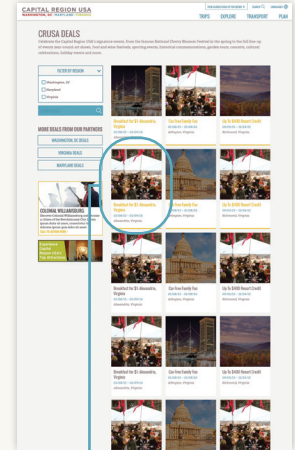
CAPITAL REGION USA
WASHINGTON, DC | MARYLAND | VIRGINIA

TRIPS EXPLORE TRANSPORT PLAN

CRUSA DEALS

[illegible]

FILTER BY REGION
Washington, DC
Maryland
Virginia

MORE DEALS FROM OUR PARTNERS
WASHINGTON, DC DEALS
VIRGINIA DEALS
MARYLAND DEALS

COLONIAL WILLIAMSBURG
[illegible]

Breakfast for $5 Alexandria, Virginia
Cze Free Family Fun
Up To $400 Resort Credit

Breakfast for $5 Alexandria, Virginia
Cze Free Family Fun
Up To $400 Resort Credit

Breakfast for $5 Alexandria, Virginia
Cze Free Family Fun
Up To $400 Resort Credit

Breakfast for $5 Alexandria, Virginia
Cze Free Family Fun
Up To $400 Resort Credit